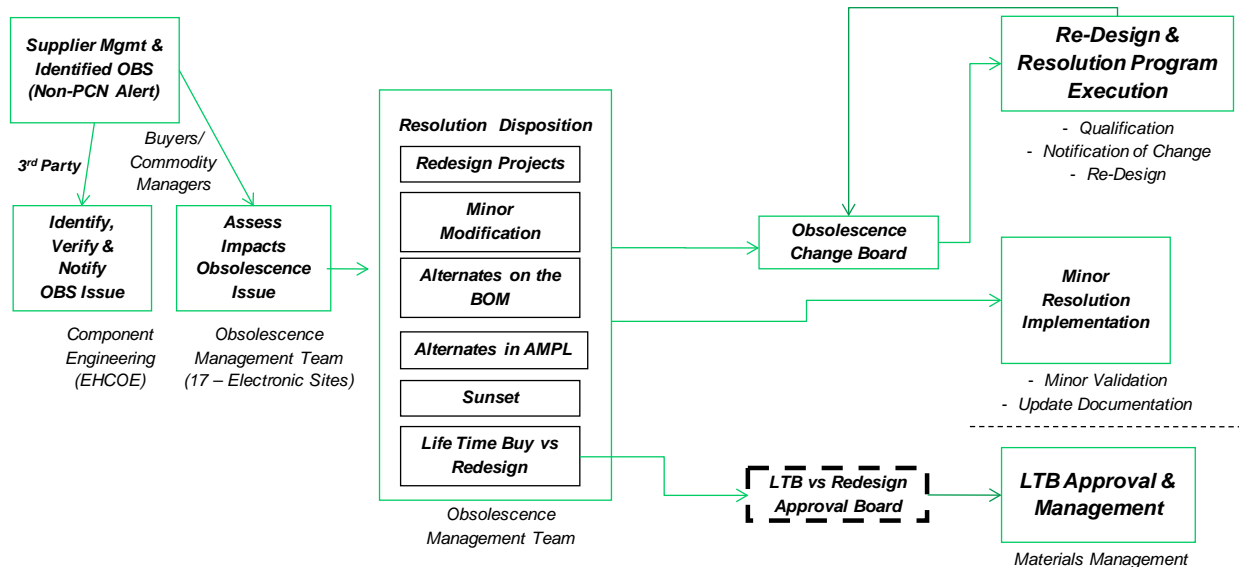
Supplier Mgmt & Identified OBS (Non-PCN Alert)

3rd Party

Buyers/ Commodity Managers

Identify, Verify & Notify OBS Issue

Component Engineering (EHCOE)

Assess Impacts Obsolescence Issue

Obsolescence Management Team (17 – Electronic Sites)

Resolution Disposition

Redesign Projects

Minor Modification

Alternates on the BOM

Alternates in AMPL

Sunset

Life Time Buy vs Redesign

Obsolescence Management Team

Obsolescence Change Board

Re-Design & Resolution Program Execution

- Qualification
- Notification of Change
- Re-Design

Minor Resolution Implementation

- Minor Validation
- Update Documentation

LTB vs Redesign Approval Board

LTB Approval & Management

Materials Management